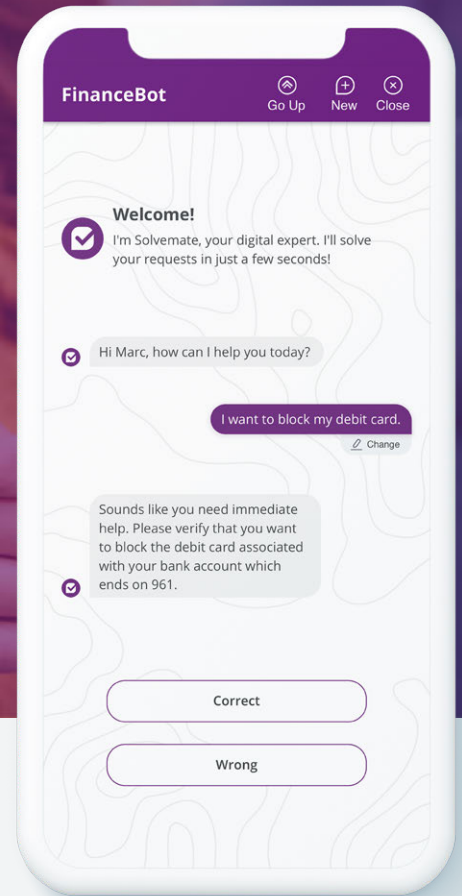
FinanceBot

Go Up

New

Close

Welcome!

I'm Solvemate, your digital expert. I'll solve your requests in just a few seconds!

Hi Marc, how can I help you today?

I want to block my debit card.

Change

Sounds like you need immediate help. Please verify that you want to block the debit card associated with your bank account which ends on 961.

Correct

Wrong